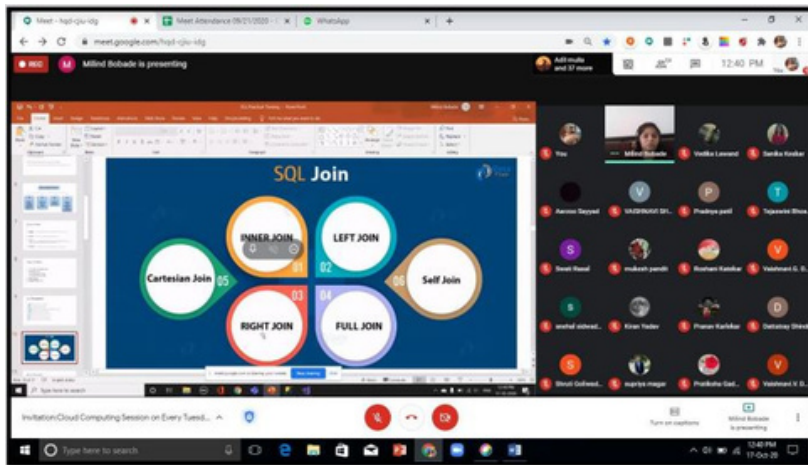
Meet - hqd-cjiu-idg
Meet Attendance 09/21/2020 -
WhatsApp
meet.google.com/hqd-cjiu-idg
REC
Milind Bobade is presenting
Aditi mule and 37 more
12:40 PM
You

SQL Join
INNER JOIN 01
LEFT JOIN 02
Cartesian Join 05
Self Join 06
RIGHT JOIN 03
FULL JOIN 04

You
Milind Bobade
Vedika Lawand
Sarika Kodar
Aarzoo Sayyed
VAISHNAVI DH...
Pradnya patil
Tejaswini Bhos...
Swati Rasal
mukesh pandit
Roshani Katekar
Vaishnavi G. B...
snehal sidwad...
Kiran Yadav
Pranav Karlekar
Dattatray Shind...
Shruti Golwad...
supriya magar
Pratiksha Gad...
Vaishnavi V. D...

Invitation:Cloud Computing Session on Every Tuesd...
Turn on captions
Milind Bobade is presenting
Type here to search
12:40 PM
17-Oct-20